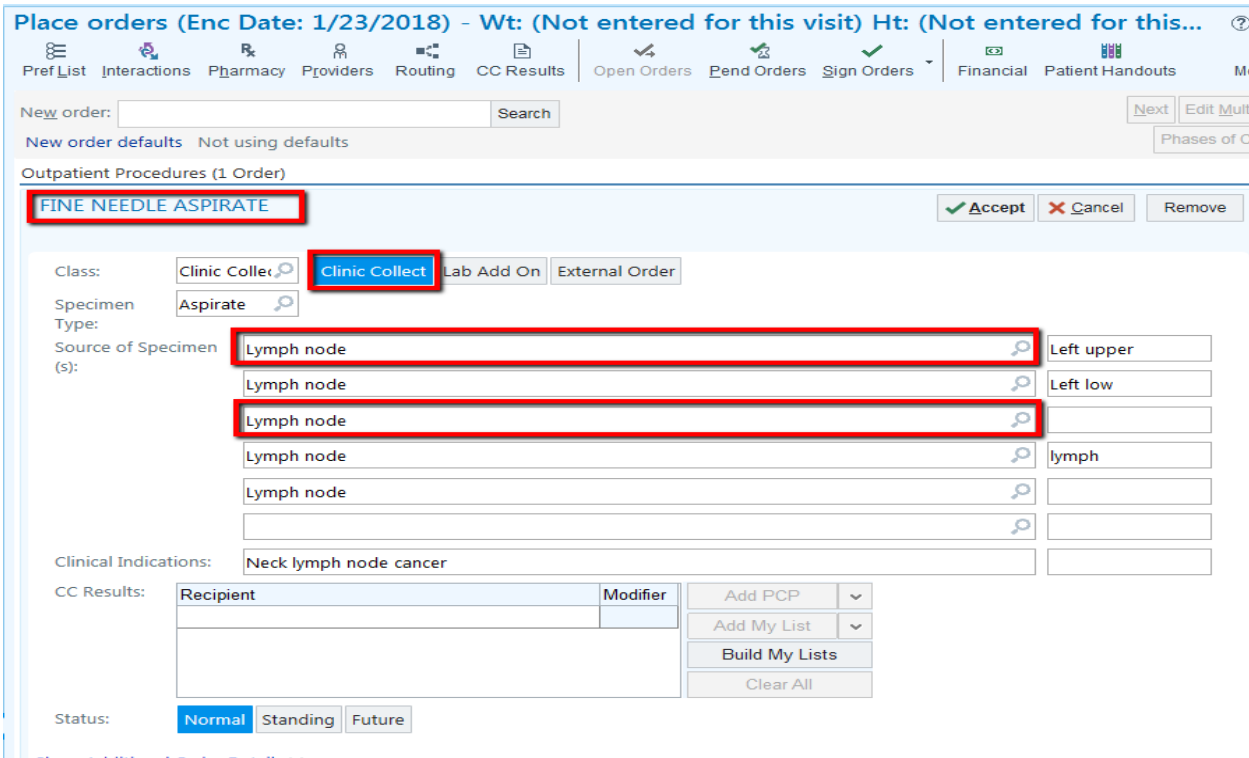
Place orders (Enc Date: 1/23/2018) - Wt: (Not entered for this visit) Ht: (Not entered for this...

Pref List Interactions Pharmacy Providers Routing CC Results Open Orders Pend Orders Sign Orders Financial Patient Handouts M

New order: Search

Next Edit Mult

New order defaults Not using defaults

Phases of C

Outpatient Procedures (1 Order)

FINE NEEDLE ASPIRATE

Accept Cancel Remove

Class: Clinic Collec Clinic Collect Lab Add On External Order

Specimen Type: Aspirate

Source of Specimen (s):

| | |
|---|---|
| Lymph node | Left upper |
| Lymph node | Left low |
| Lymph node | |
| Lymph node | lymph |
| Lymph node | |
| | |

Clinical Indications: Neck lymph node cancer

CC Results:

| Recipient | Modifier |
|---|---|
| | |

Add PCP
Add My List
Build My Lists
Clear All

Status: Normal Standing Future